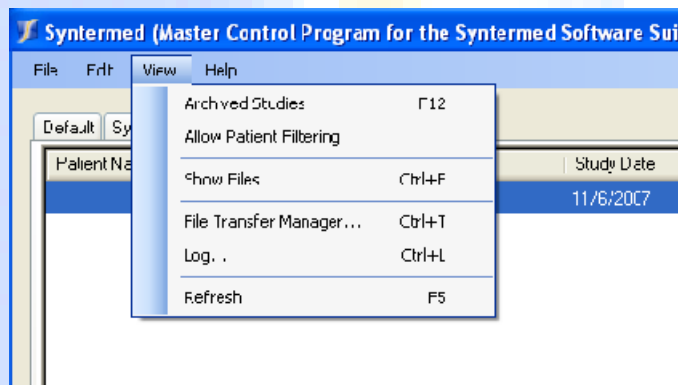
Syntermed (Master Control Program for the Syntermed Software Sui

File Edit View Help

Default Sy

Patient Na

Study Date

11/6/2007

Archived Studies F12

Allow Patient Filtering

Show Files Ctrl+F

File Transfer Manager... Ctrl+T

Log... Ctrl+L

Refresh F5